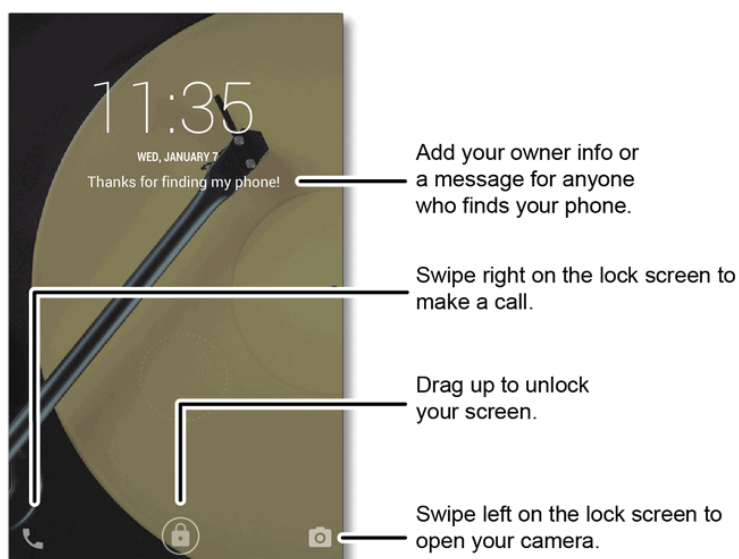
11:35
WED, JANUARY 7
Thanks for finding my phone!

Add your owner info or a message for anyone who finds your phone.

Swipe right on the lock screen to make a call.

Drag up to unlock your screen.

Swipe left on the lock screen to open your camera.